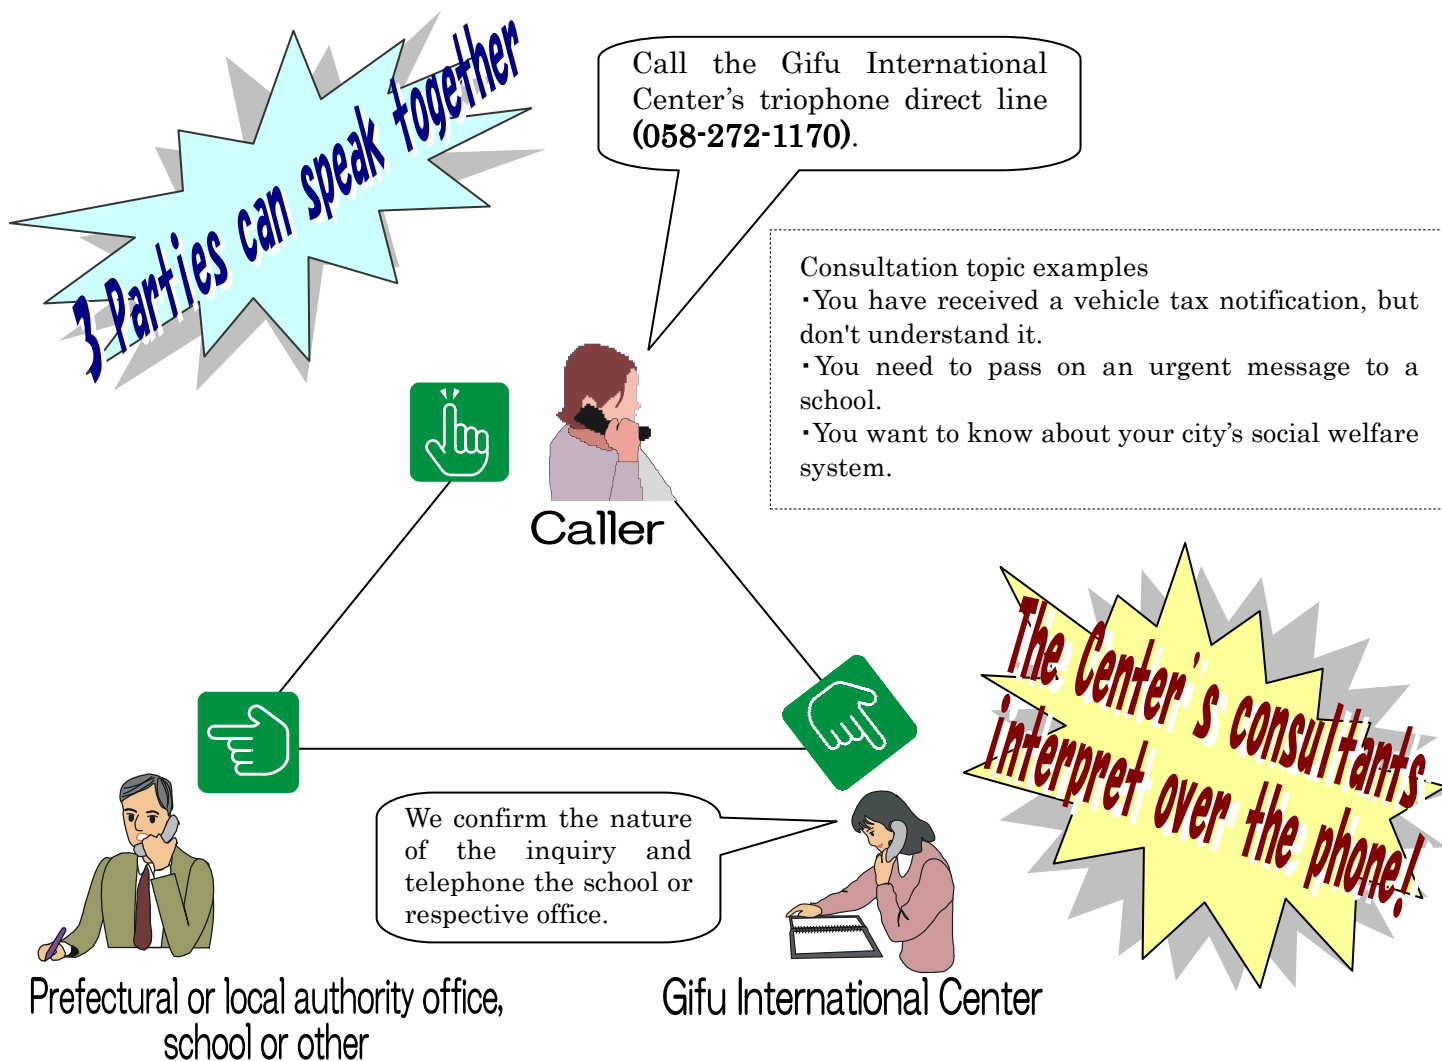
3 Parties can speak together

Call the Gifu International Center's triophone direct line (058-272-1170).

Consultation topic examples
・You have received a vehicle tax notification, but don't understand it.
・You need to pass on an urgent message to a school.
・You want to know about your city's social welfare system.

Caller

The Center's consultants interpret over the phone!

We confirm the nature of the inquiry and telephone the school or respective office.

Prefectural or local authority office, school or other

Gifu International Center